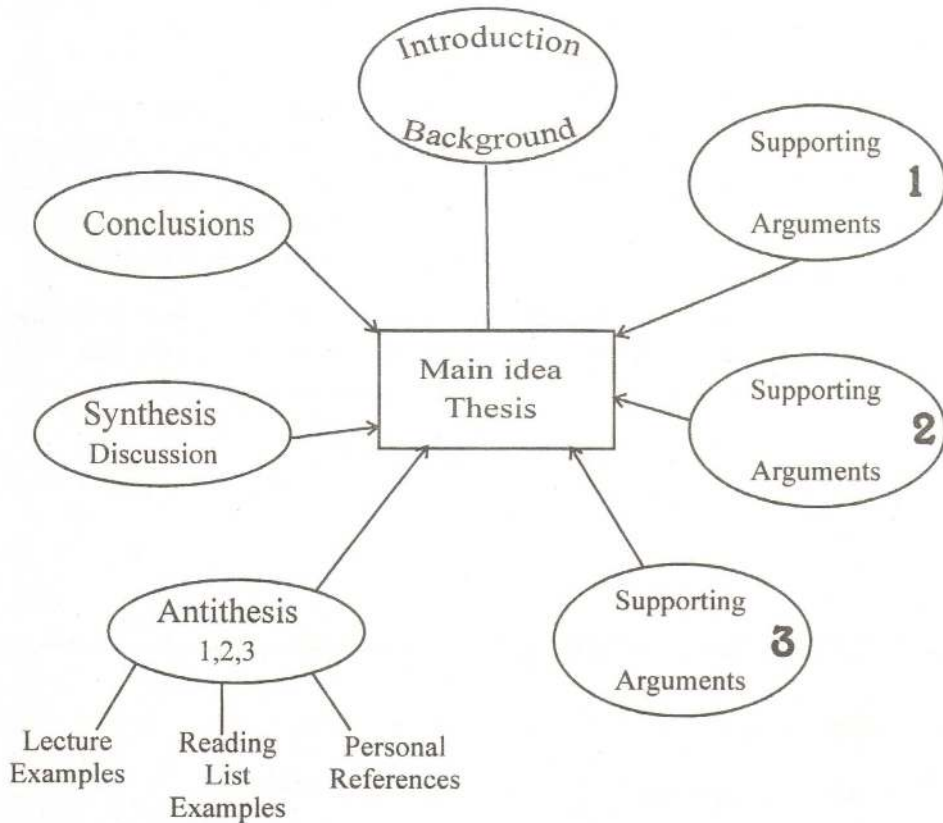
Introduction

Background

Supporting 1 Arguments

Conclusions

Main idea
Thesis

Supporting 2 Arguments

Synthesis
Discussion

Antithesis
1,2,3

Supporting 3 Arguments

Lecture Examples

Reading List Examples

Personal References